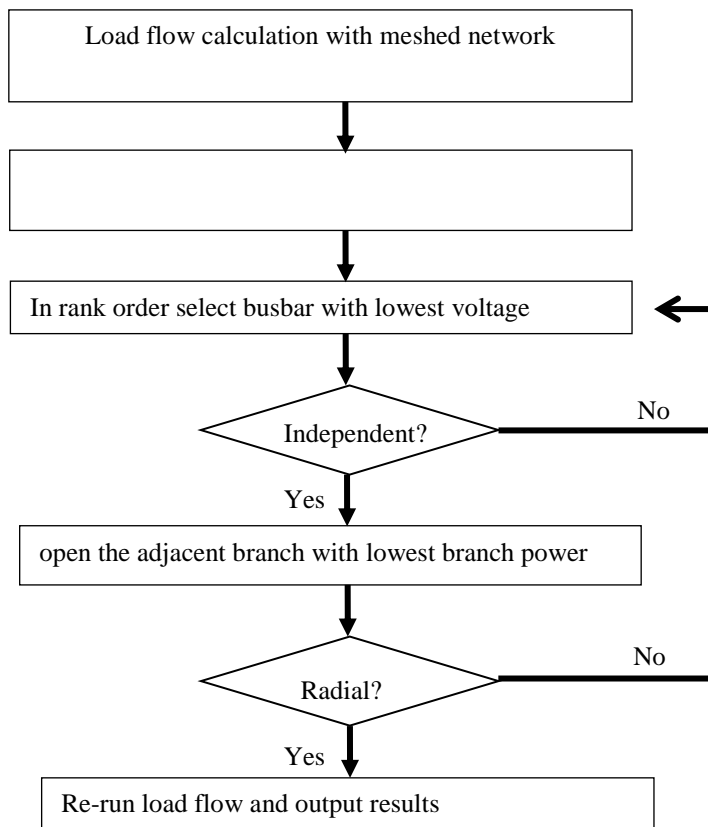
Load flow calculation with meshed network

In rank order select busbar with lowest voltage

Independent?

No

Yes

open the adjacent branch with lowest branch power

Radial?

No

Yes

Re-run load flow and output results